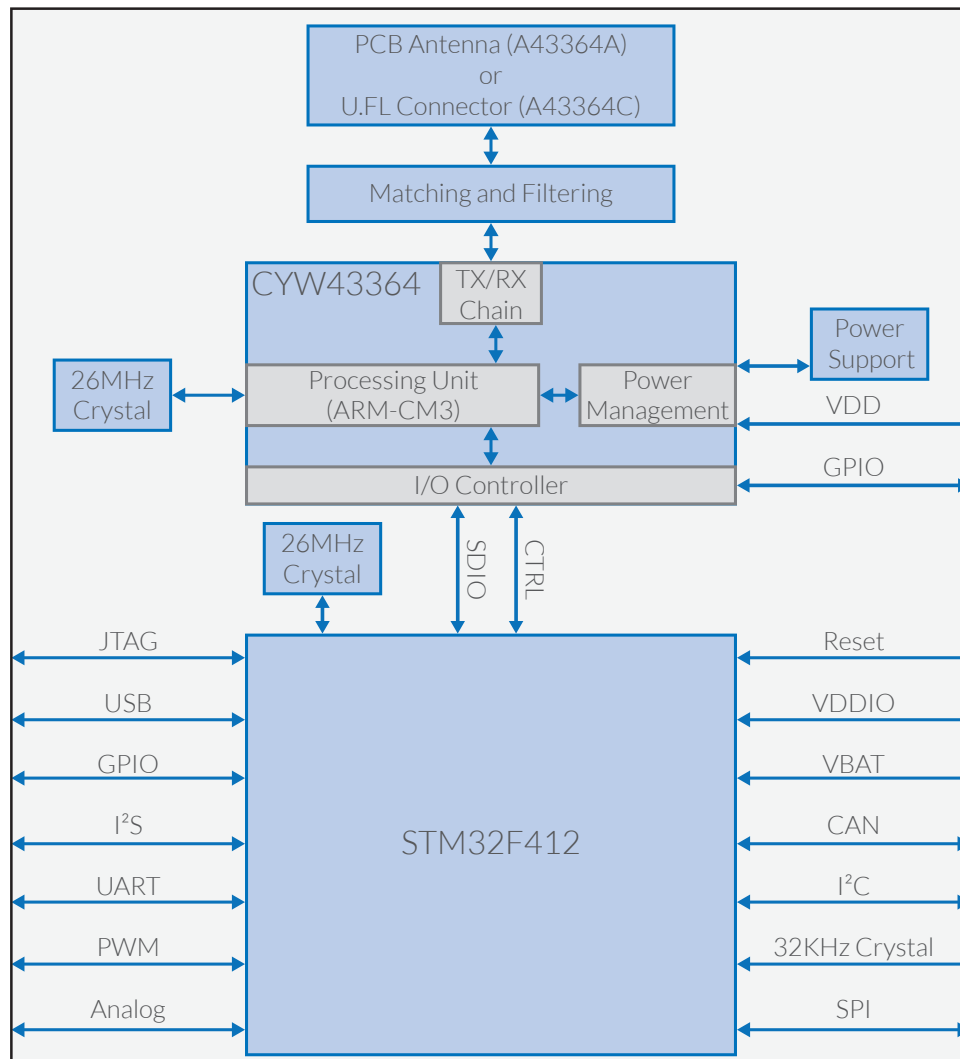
PCB Antenna (A43364A)
or
U.FL Connector (A43364C)

Matching and Filtering

CYW43364

TX/RX Chain

Power Support

26MHz Crystal

Processing Unit (ARM-CM3)

Power Management

VDD

GPIO

I/O Controller

26MHz Crystal

SDIO

CTRL

JTAG

USB

GPIO

I²S

UART

PWM

Analog

STM32F412

Reset

VDDIO

VBAT

CAN

I²C

32KHz Crystal

SPI